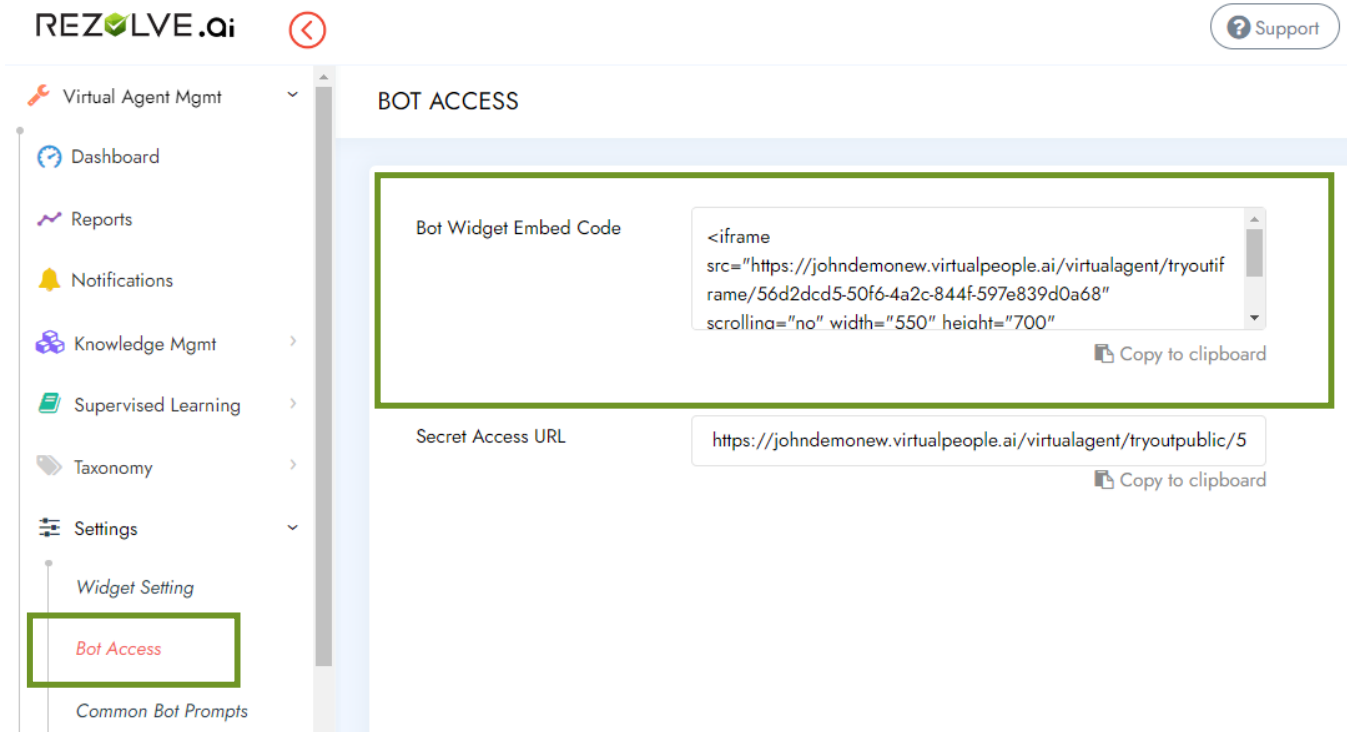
REZOLVE.ai

Support

Virtual Agent Mgmt

Dashboard

Reports

Notifications

Knowledge Mgmt

Supervised Learning

Taxonomy

Settings

Widget Setting

Bot Access

Common Bot Prompts

BOT ACCESS

Bot Widget Embed Code

<iframe src="https://johndemonew.virtualpeople.ai/virtualagent/tryoutiframe/56d2dcd5-50f6-4a2c-844f-597e839d0a68" scrolling="no" width="550" height="700"

Copy to clipboard

Secret Access URL

https://johndemonew.virtualpeople.ai/virtualagent/tryoutpublic/5

Copy to clipboard